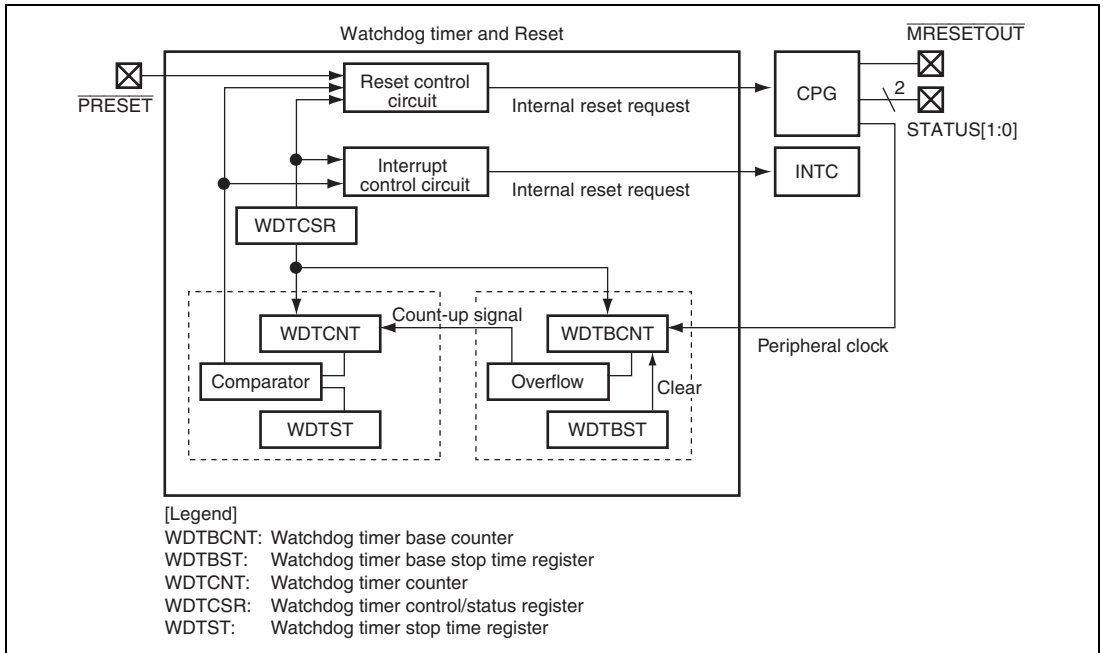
Watchdog timer and Reset

$\overline{\text{PRESET}}$

Reset control circuit

Internal reset request

CPG

$\overline{\text{MRESETOUT}}$

2

STATUS[1:0]

Interrupt control circuit

Internal reset request

INTC

WDTCSR

Count-up signal

WDTCNT

WDTBCNT

Peripheral clock

Comparator

Overflow

Clear

WDTST

WDTBST

[Legend]
WDTBCNT: Watchdog timer base counter
WDTBST: Watchdog timer base stop time register
WDTCNT: Watchdog timer counter
WDTCSR: Watchdog timer control/status register
WDTST: Watchdog timer stop time register